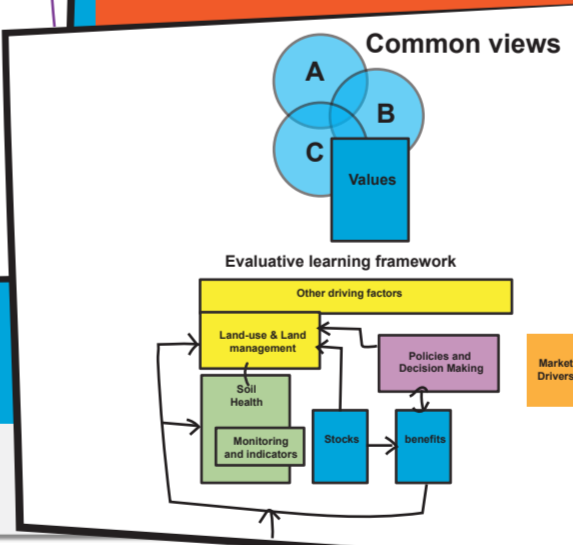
Common views

A

B

C

Values

Evaluative learning framework

Other driving factors

Land-use & Land management

Policies and Decision Making

Market Drivers

Soil Health

Monitoring and indicators

Stocks

benefits